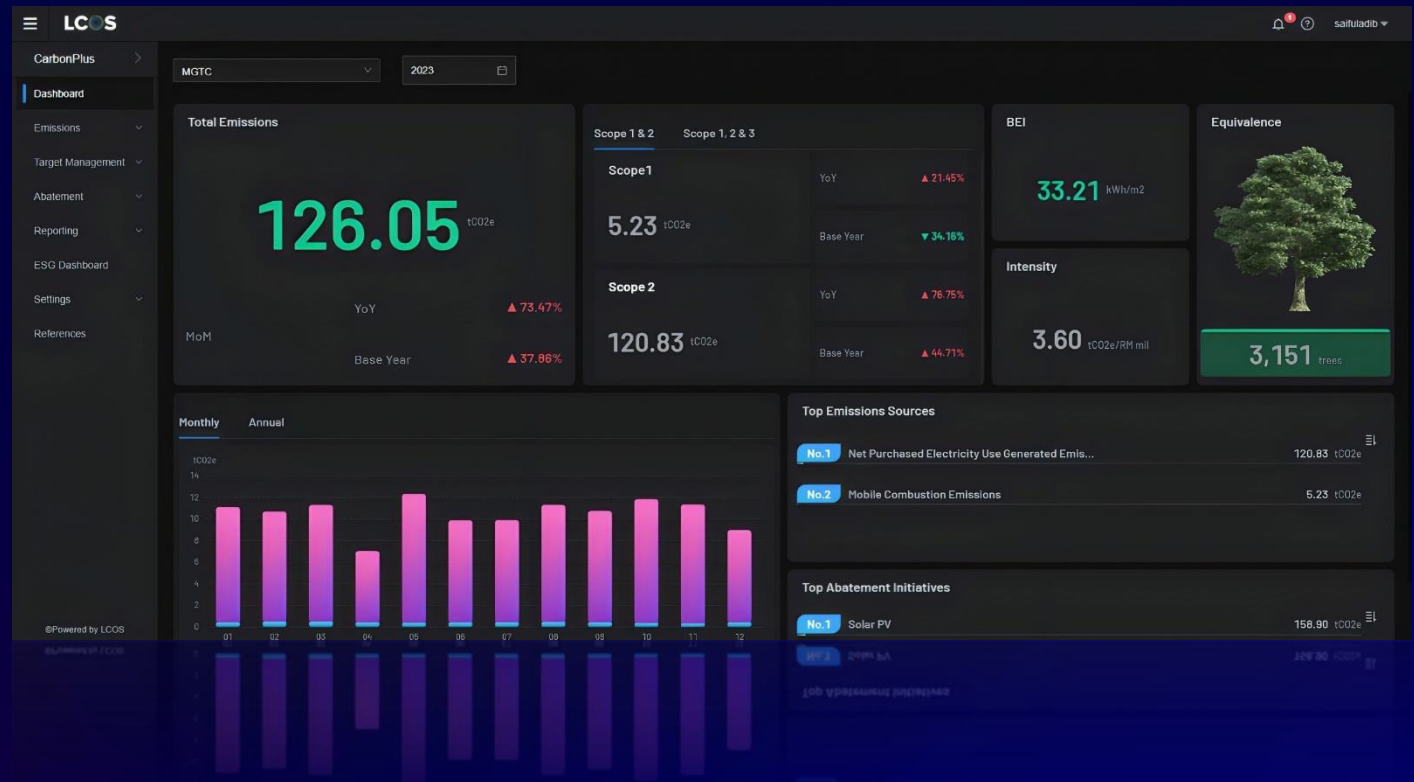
LCOS

saifuladib

CarbonPlus

Dashboard

Emissions

Target Management

Abatement

Reporting

ESG Dashboard

Settings

References

©Powered by LCOS

MGTC

2023

Total Emissions

126.05 tCO2e

MoM

YoY ▲ 73.47%

Base Year ▲ 37.86%

Scope 1 & 2

Scope 1, 2 & 3

Scope1

5.23 tCO2e

YoY ▲ 21.45%

Base Year ▼ 34.16%

Scope 2

120.83 tCO2e

YoY ▲ 76.75%

Base Year ▲ 44.71%

BEI

33.21 kWh/m2

Intensity

3.60 tCO2e/RM mil

Equivalence

3,151 trees

Monthly

Annual

tCO2e

14

12

10

8

6

4

2

0

01 02 03 04 05 06 07 08 09 10 11 12

Top Emissions Sources

No.1 Net Purchased Electricity Use Generated Emis... 120.83 tCO2e

No.2 Mobile Combustion Emissions 5.23 tCO2e

Top Abatement Initiatives

No.1 Solar PV 158.90 tCO2e